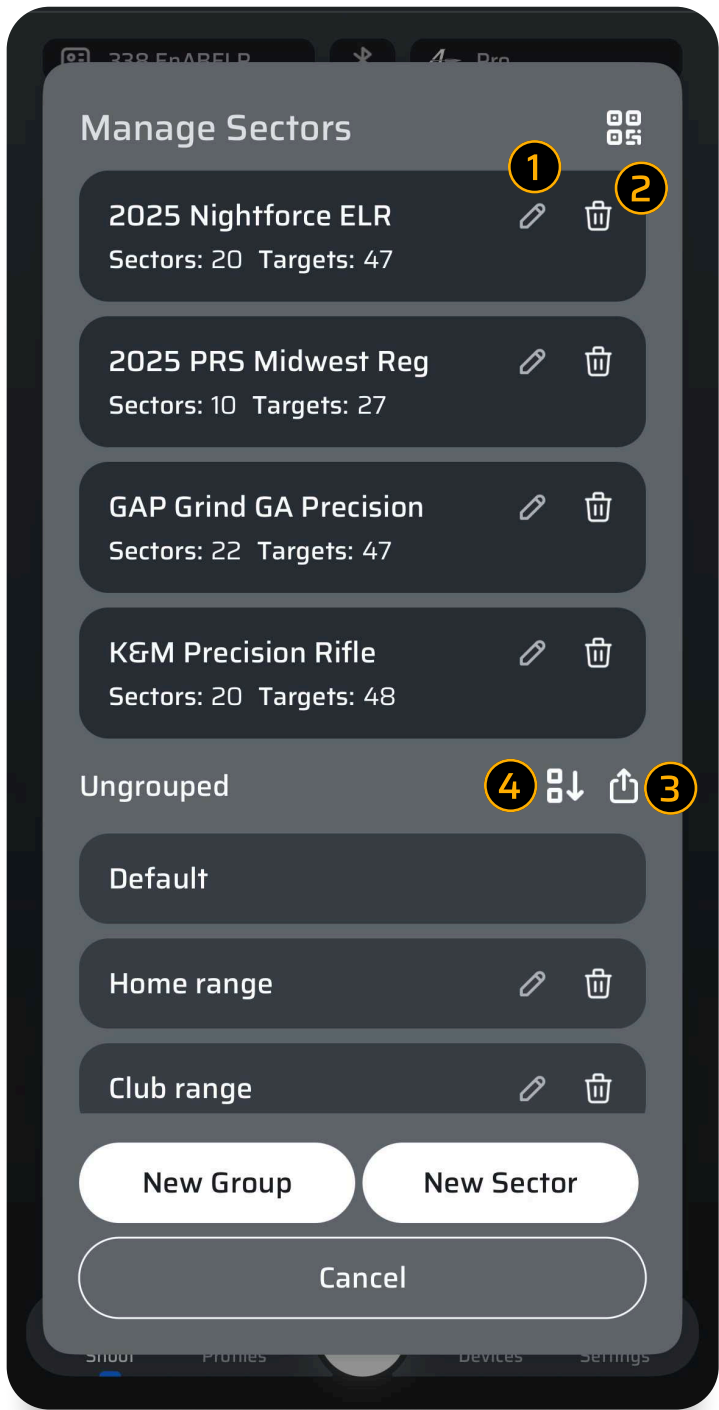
338 EnABELR Pro

Manage Sectors

1

2

2025 Nightforce ELR

Sectors: 20 Targets: 47

2025 PRS Midwest Reg

Sectors: 10 Targets: 27

GAP Grind GA Precision

Sectors: 22 Targets: 47

K&M Precision Rifle

Sectors: 20 Targets: 48

Ungrouped

4

3

Default

Home range

Club range

New Group

New Sector

Cancel

Shoot Profiles Devices Settings